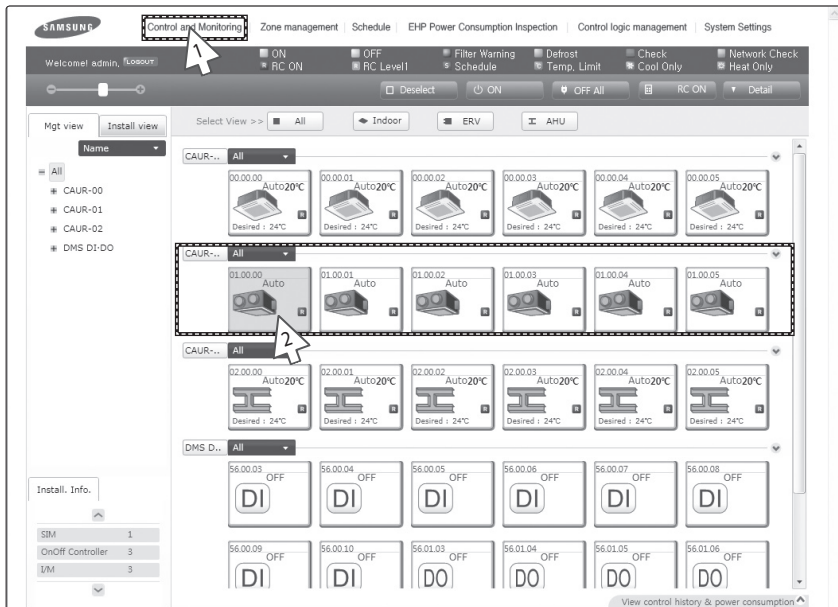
SAMSUNG

Control and Monitoring | Zone management | Schedule | EHP Power Consumption Inspection | Control logic management | System Settings

Welcome! admin, LOGOUT

ON
RC ON
OFF
RC Level1
Filter Warning
Schedule
Defrost
Temp. Limit
Check
Cool Only
Network Check
Heat Only

Deselect | ON | OFF All | RC ON | Detail

Mgt view | Install view

Name

All
CAUR-00
CAUR-01
CAUR-02
DMS DI-DO

Select View >> All | Indoor | ERV | AHU

CAUR-.. All

00.00.00 Auto20℃ Desired : 24℃
00.00.01 Auto20℃ Desired : 24℃
00.00.02 Auto20℃ Desired : 24℃
00.00.03 Auto20℃ Desired : 24℃
00.00.04 Auto20℃ Desired : 24℃
00.00.05 Auto20℃ Desired : 24℃

CAUR-.. All

01.00.00 Auto
01.00.01 Auto
01.00.02 Auto
01.00.03 Auto
01.00.04 Auto
01.00.05 Auto

CAUR-.. All

02.00.00 Auto20℃ Desired : 24℃
02.00.01 Auto20℃ Desired : 24℃
02.00.02 Auto20℃ Desired : 24℃
02.00.03 Auto20℃ Desired : 24℃
02.00.04 Auto20℃ Desired : 24℃
02.00.05 Auto20℃ Desired : 24℃

DMS D.. All

56.00.03 OFF DI
56.00.04 OFF DI
56.00.05 OFF DI
56.00.06 OFF DI
56.00.07 OFF DI
56.00.08 OFF DI
56.00.09 OFF DI
56.00.10 OFF DI
56.01.03 OFF DO
56.01.04 OFF DO
56.01.05 OFF DO
56.01.06 OFF DO

Install. Info.

| SIM | 1 |
|---|---|
| OnOff Controller | 3 |
| I/M | 3 |

View control history & power consumption

1
2